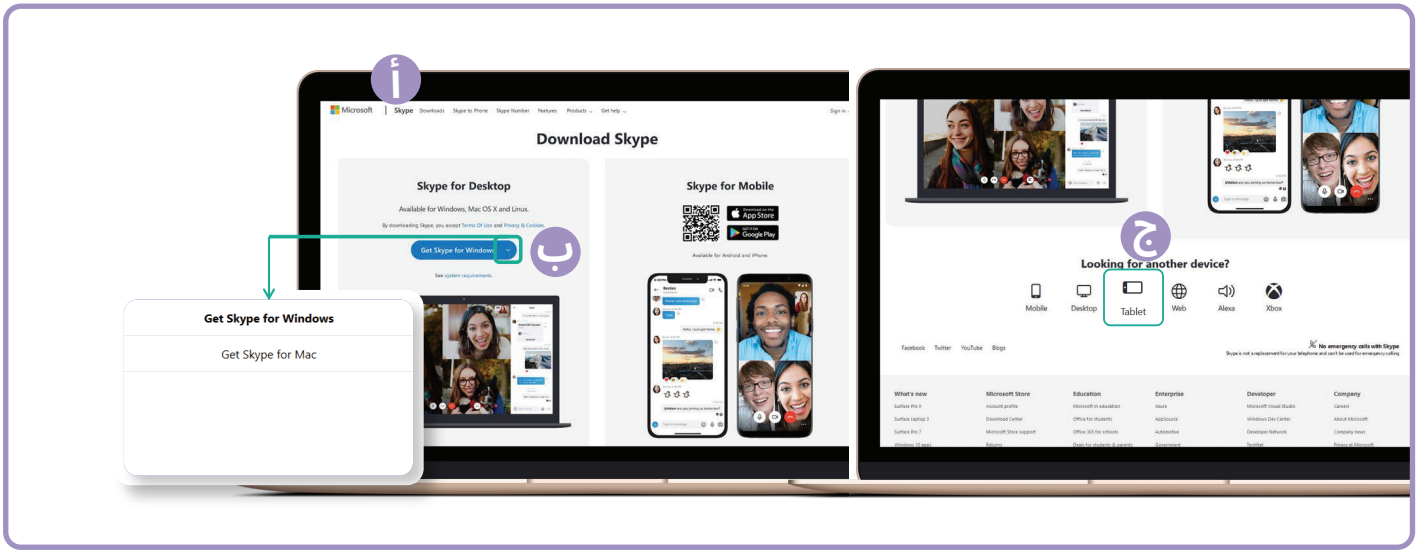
أ

Microsoft | Skype Downloads Skype to Phone Skype Number Features Products Get help Sign in

Download Skype

Skype for Desktop

Available for Windows, Mac OS X and Linux.

By downloading Skype, you accept Terms Of Use and Privacy & Cookies.

Get Skype for Windows

ب

See system requirements.

Skype for Mobile

Download on the App Store

GET IT ON Google Play

Available for Android and iPhone.

Get Skype for Windows

Get Skype for Mac

ج

Looking for another device?

Mobile Desktop Tablet Web Alexa Xbox

Facebook Twitter YouTube Blogs

No emergency calls with Skype

Skype is not a replacement for your telephone and can't be used for emergency calling

What's new
Surface Pro X
Surface Laptop 3
Surface Pro 7
Windows 10 apps

Microsoft Store
Account profile
Download Center
Microsoft Store support
Returns

Education
Microsoft in education
Office for students
Office 365 for schools
Deals for students & parents

Enterprise
Azure
AppSource
Automotive
Government

Developer
Microsoft Visual Studio
Windows Dev Center
Developer Network
TechNet

Company
Careers
About Microsoft
Company news
Privacy at Microsoft